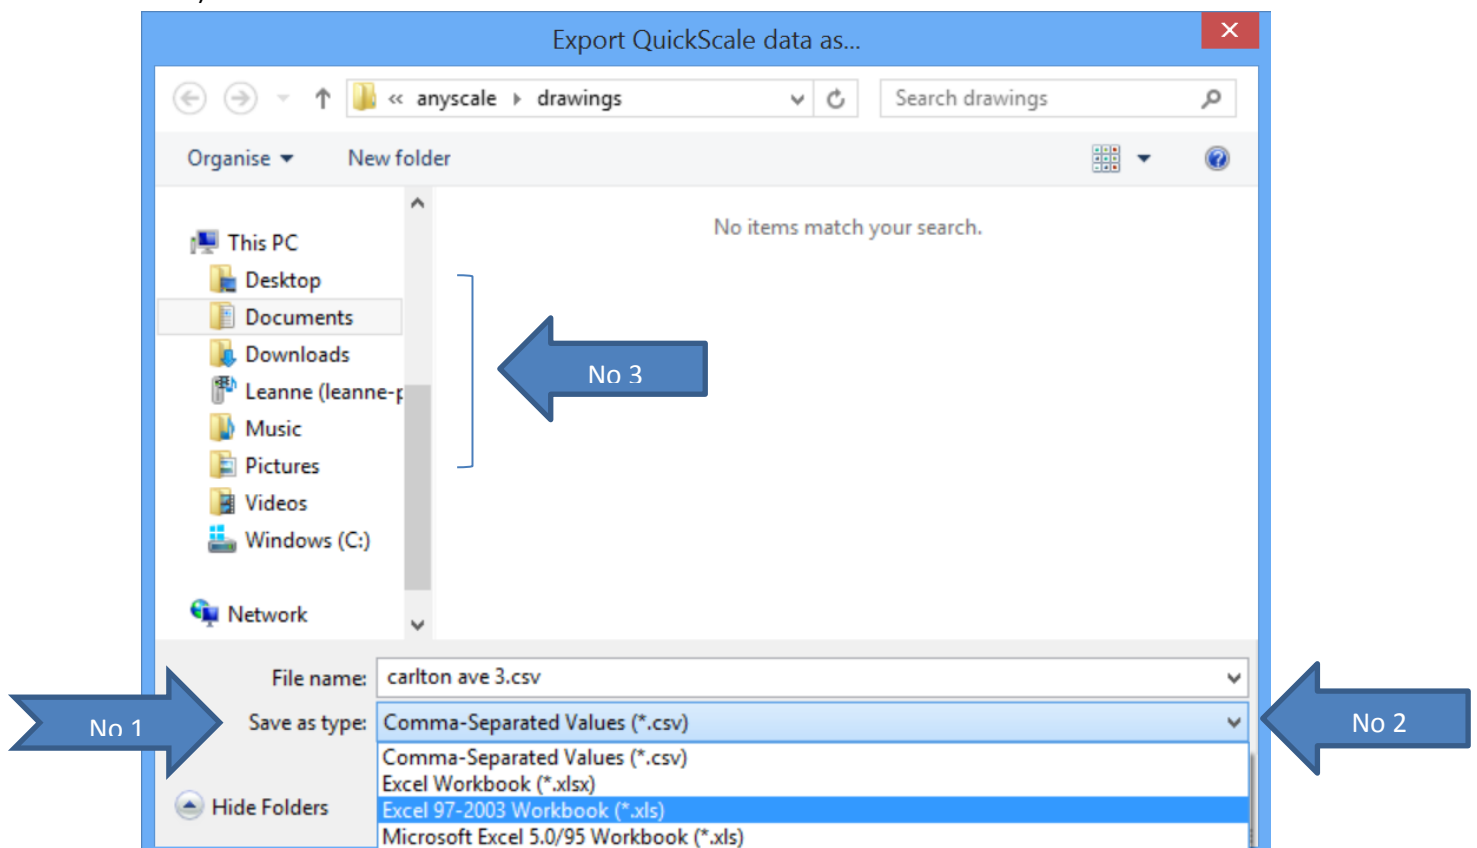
Export QuickScale data as...

« anyscale ▸ drawings

Search drawings

Organise ▾ New folder

This PC
Desktop
Documents
Downloads
Leanne (leanne-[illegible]
Music
Pictures
Videos
Windows (C:)

Network

No items match your search.

No 3

File name: carlton ave 3.csv

No 1

Save as type: Comma-Separated Values (*.csv)

No 2

Comma-Separated Values (*.csv)
Excel Workbook (*.xlsx)
Excel 97-2003 Workbook (*.xls)
Microsoft Excel 5.0/95 Workbook (*.xls)

Hide Folders